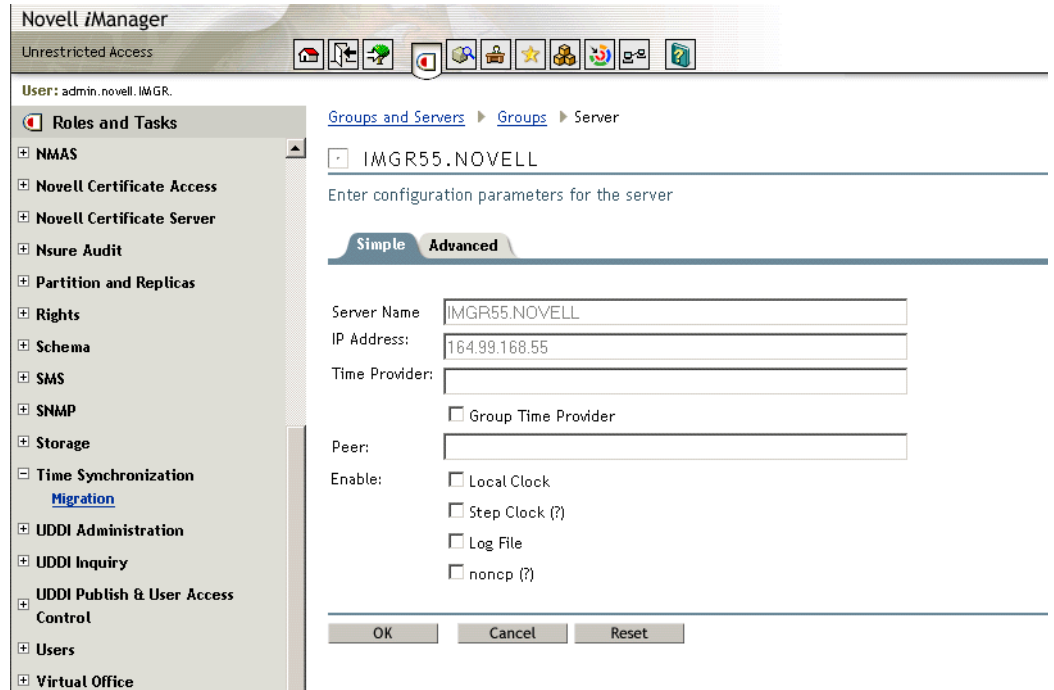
Novell *i*Manager
Unrestricted Access

User: admin.novell.IMGR.

Roles and Tasks

NMAS
Novell Certificate Access
Novell Certificate Server
Nsure Audit
Partition and Replicas
Rights
Schema
SMS
SNMP
Storage
Time Synchronization
Migration
UDDI Administration
UDDI Inquiry
UDDI Publish & User Access Control
Users
Virtual Office

Groups and Servers ▶ Groups ▶ Server

IMGR55.NOVELL

Enter configuration parameters for the server

Simple Advanced

Server Name IMGR55.NOVELL
IP Address: 164.99.168.55
Time Provider:
Group Time Provider
Peer:
Enable: Local Clock
Step Clock (?)
Log File
noncp (?)

OK Cancel Reset